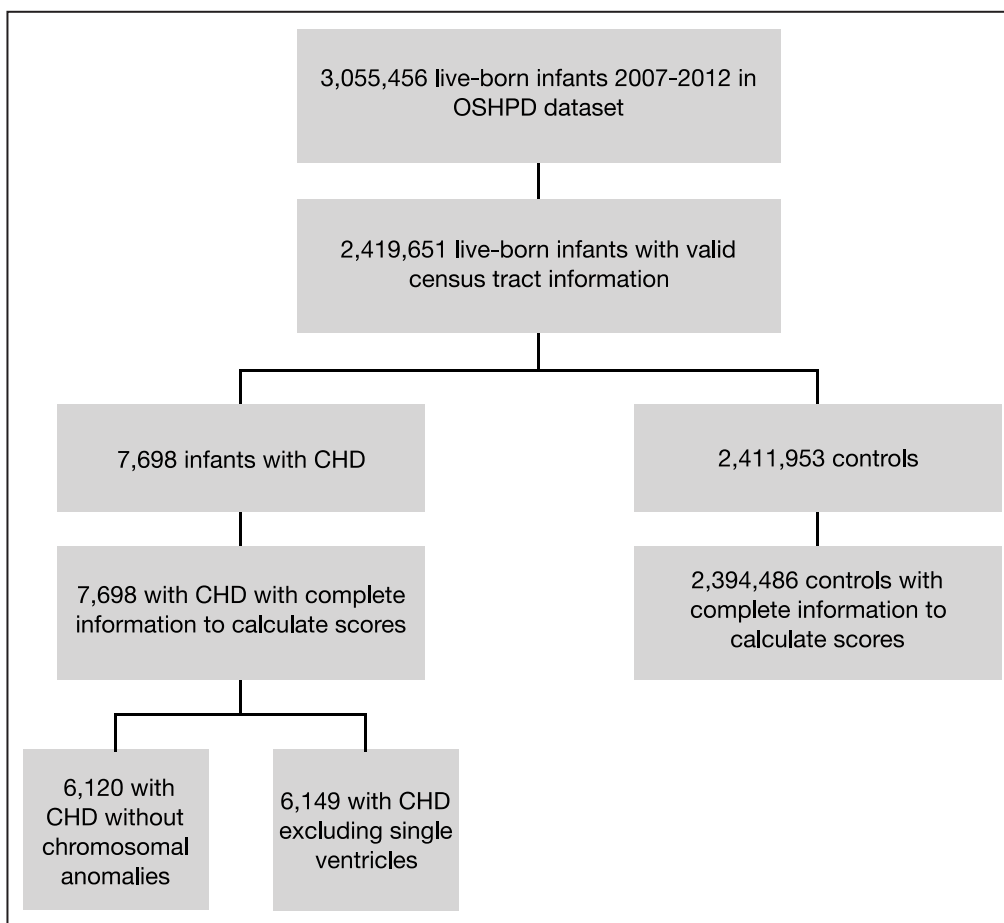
3,055,456 live-born infants 2007-2012 in OSHPD dataset

2,419,651 live-born infants with valid census tract information

7,698 infants with CHD

2,411,953 controls

7,698 with CHD with complete information to calculate scores

2,394,486 controls with complete information to calculate scores

6,120 with CHD without chromosomal anomalies

6,149 with CHD excluding single ventricles